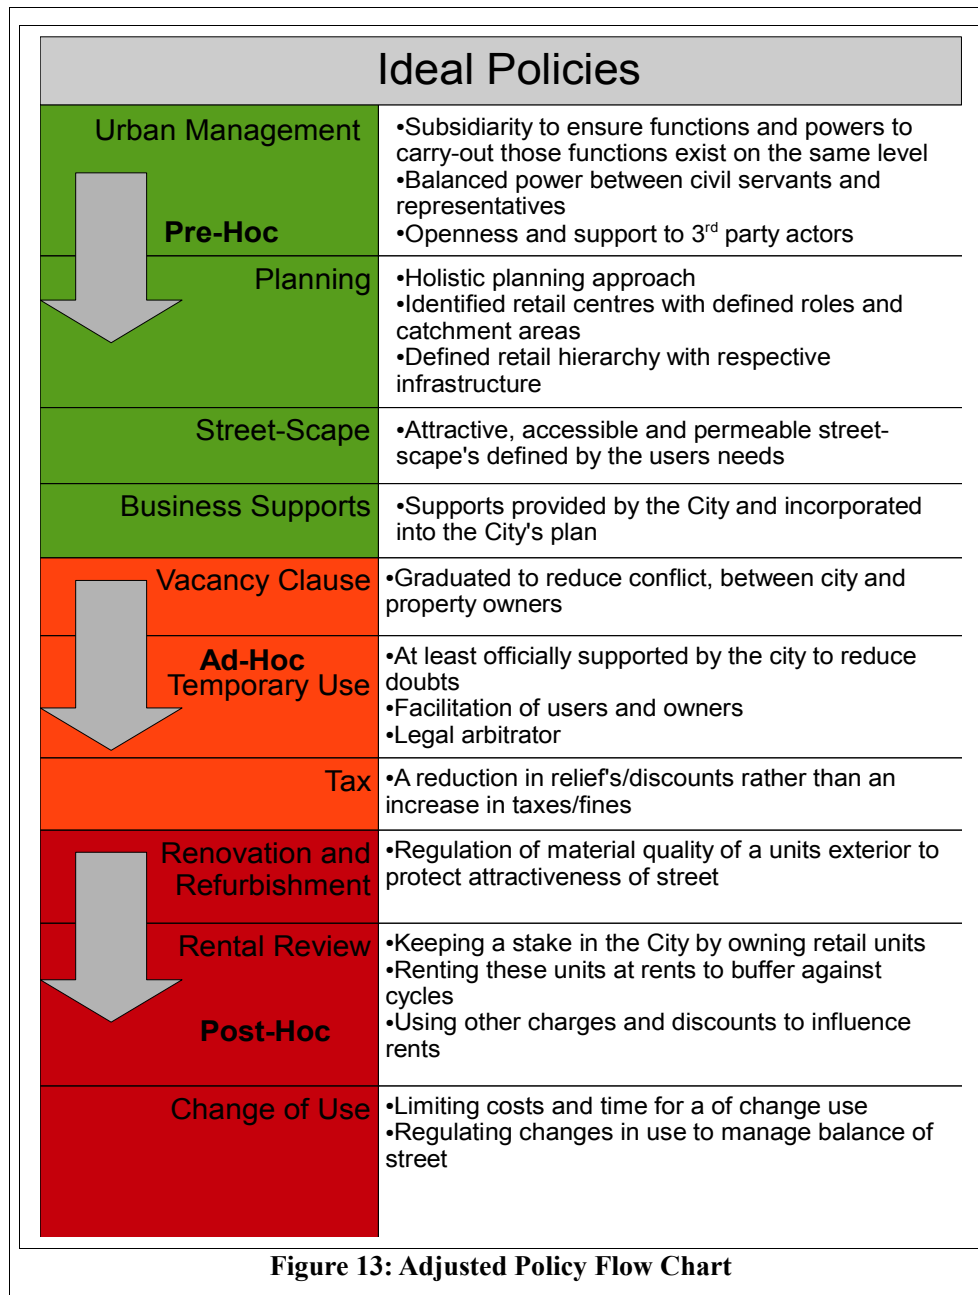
Ideal Policies

| | |
|---|---|
| Urban Management<br>Pre-Hoc | •Subsidiarity to ensure functions and powers to carry-out those functions exist on the same level<br>•Balanced power between civil servants and representatives<br>•Openness and support to 3$^{rd}$ party actors |
| Planning | •Holistic planning approach<br>•Identified retail centres with defined roles and catchment areas<br>•Defined retail hierarchy with respective infrastructure |
| Street-Scape | •Attractive, accessible and permeable street-scape's defined by the users needs |
| Business Supports | •Supports provided by the City and incorporated into the City's plan |
| Vacancy Clause | •Graduated to reduce conflict, between city and property owners |
| Ad-Hoc<br>Temporary Use | •At least officially supported by the city to reduce doubts<br>•Facilitation of users and owners<br>•Legal arbitrator |
| Tax | •A reduction in relief's/discounts rather than an increase in taxes/fines |
| Renovation and Refurbishment | •Regulation of material quality of a units exterior to protect attractiveness of street |
| Rental Review<br>Post-Hoc | •Keeping a stake in the City by owning retail units<br>•Renting these units at rents to buffer against cycles<br>•Using other charges and discounts to influence rents |
| Change of Use | •Limiting costs and time for a of change use<br>•Regulating changes in use to manage balance of street |

Figure 13: Adjusted Policy Flow Chart